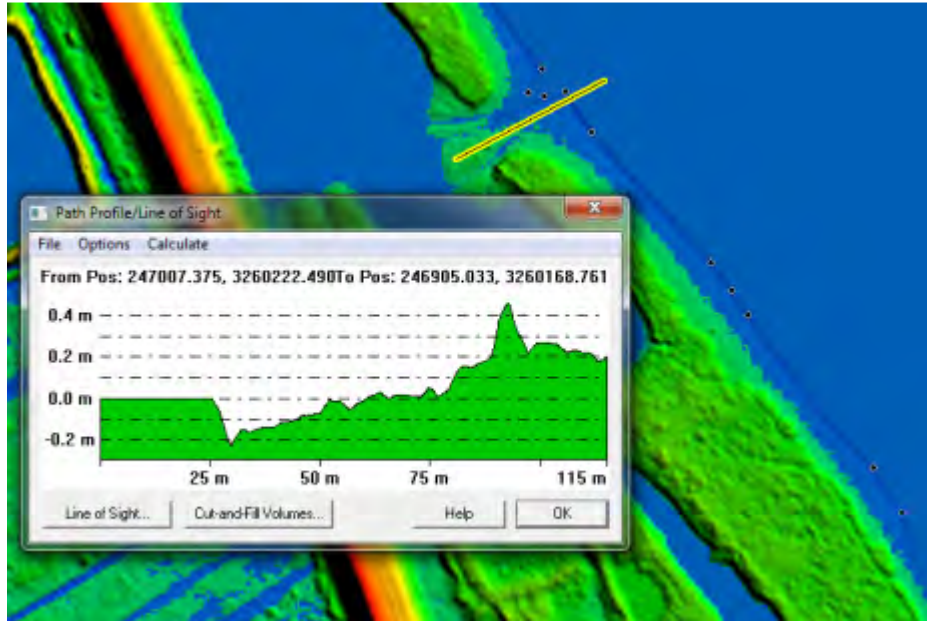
Path Profile/Line of Sight

File Options Calculate

From Pos: 247007.375, 3260222.490To Pos: 246905.033, 3260168.761

0.4 m
0.2 m
0.0 m
-0.2 m

25 m 50 m 75 m 115 m

Line of Sight... Cut-and-Fill Volumes... Help OK